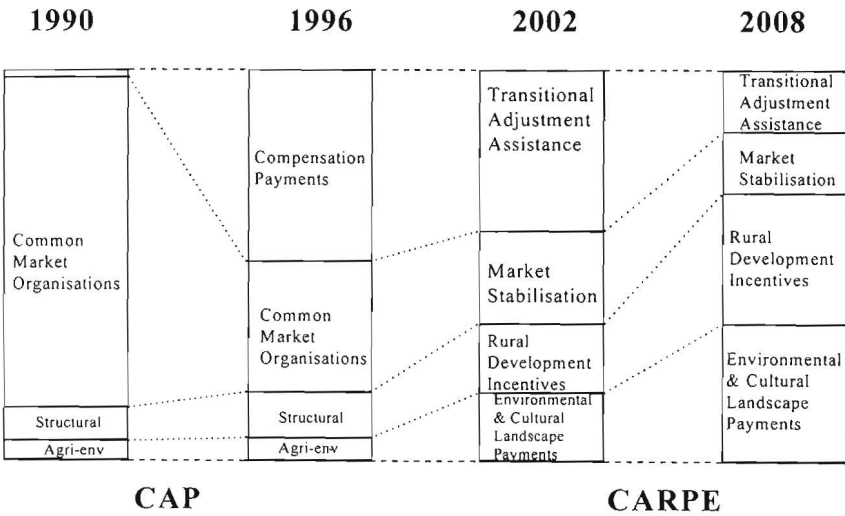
1990

1996

2002

2008

Common Market Organisations

Structural

Agri-env

Compensation Payments

Common Market Organisations

Structural

Agri-env

Transitional Adjustment Assistance

Market Stabilisation

Rural Development Incentives

Environmental & Cultural Landscape Payments

Transitional Adjustment Assistance

Market Stabilisation

Rural Development Incentives

Environmental & Cultural Landscape Payments

CAP

CARPE